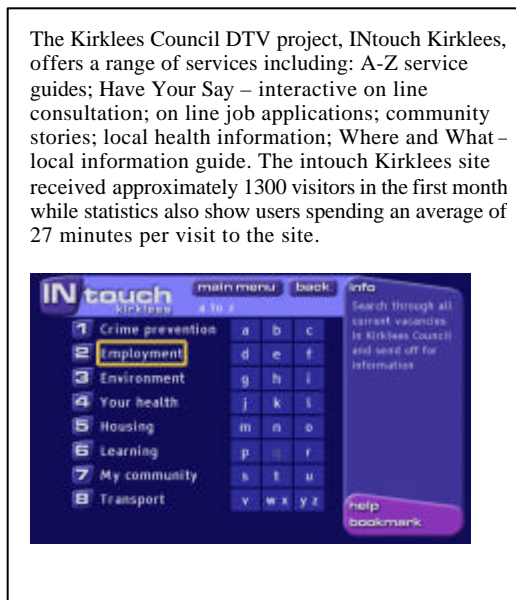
The Kirklees Council DTV project, INtouch Kirklees, offers a range of services including: A-Z service guides; Have Your Say – interactive on line consultation; on line job applications; community stories; local health information; Where and What – local information guide. The intouch Kirklees site received approximately 1300 visitors in the first month while statistics also show users spending an average of 27 minutes per visit to the site.

INtouch kirklees
main menu back
a to z
1 Crime prevention
2 Employment
3 Environment
4 Your health
5 Housing
6 Learning
7 My community
8 Transport

| a | b | c |
|---|---|---|
| d | e | f |
| g | h | i |
| j | k | l |
| m | n | o |
| p | q | r |
| s | t | u |
| v | w x | y z |

info
Search through all current vacancies in Kirklees Council and send off for information

help
bookmark